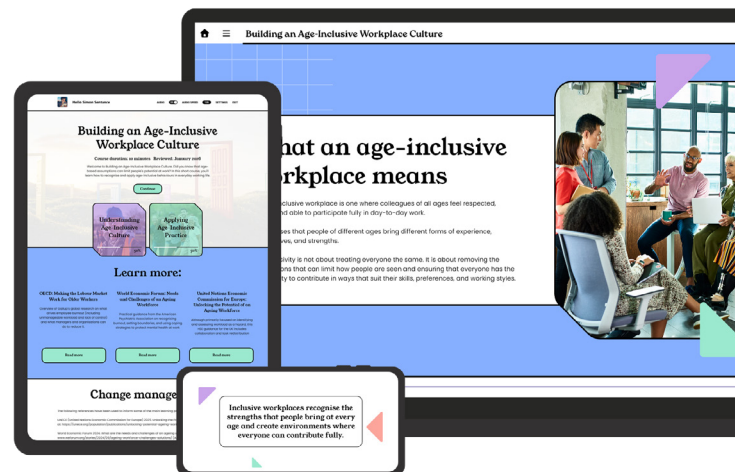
Building an Age-Inclusive Workplace Culture

hat an age-inclusive
orkplace means

inclusive workplace is one where colleagues of all ages feel respected, able to participate fully in day-to-day work.

ses that people of different ages bring different forms of experience, ves, and strengths.

ivity is not about treating everyone the same. It is about removing the ons that can limit how people are seen and ensuring that everyone has the ty to contribute in ways that suit their skills, preferences, and working styles.

Hello Simon Santance

Building an Age-Inclusive Workplace Culture

Course duration: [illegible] minutes Reviewed: January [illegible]

Continue

Understanding Age-Inclusive Culture

Applying Age-Inclusive Practice

Learn more:

OECD: Making the Labour Market Work for Older Workers

World Economic Forum: Needs and Challenges of an Ageing Workforce

United Nations Economic Commission for Europe: Unlocking the Potential of an Ageing Workforce

Read more

Read more

Read more

Change manage

Inclusive workplaces recognise the strengths that people bring at every age and create environments where everyone can contribute fully.